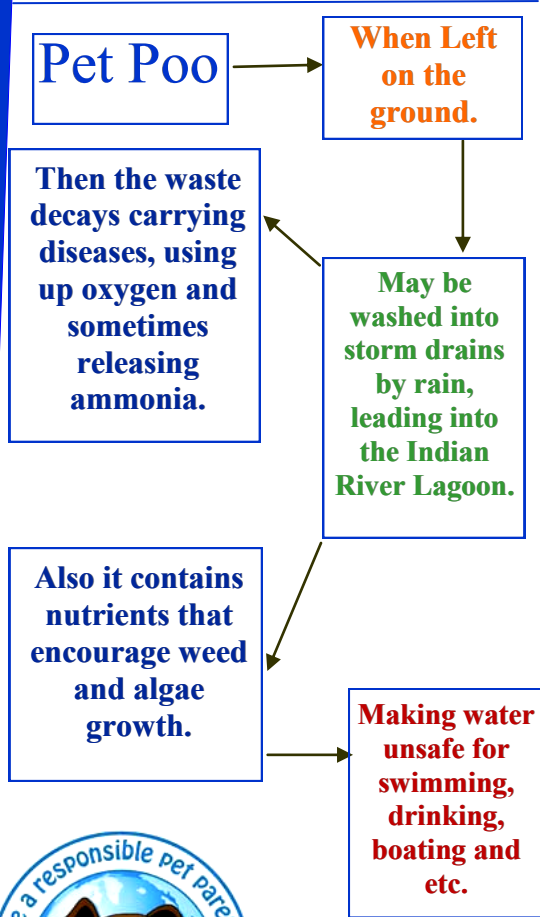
Pet Poo

When Left on the ground.

May be washed into storm drains by rain, leading into the Indian River Lagoon.

Then the waste decays carrying diseases, using up oxygen and sometimes releasing ammonia.

Also it contains nutrients that encourage weed and algae growth.

Making water unsafe for swimming, drinking, boating and etc.

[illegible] a responsible pet pare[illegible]